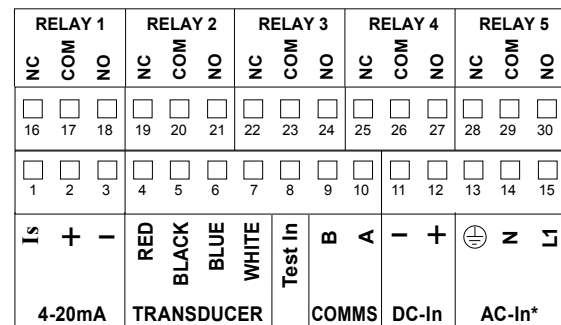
| RELAY 1 | | | RELAY 2 | | | RELAY 3 | | | RELAY 4 | | | RELAY 5 | | |
|---|---|---|---|---|---|---|---|---|---|---|---|---|---|---|
| NC | COM | NO | NC | COM | NO | NC | COM | NO | NC | COM | NO | NC | COM | NO |
| 16 | 17 | 18 | 19 | 20 | 21 | 22 | 23 | 24 | 25 | 26 | 27 | 28 | 29 | 30 |
| 1 | 2 | 3 | 4 | 5 | 6 | 7 | 8 | 9 | 10 | 11 | 12 | 13 | 14 | 15 |
| Is | + | − | RED | BLACK | BLUE | WHITE | Test In | B | A | − | + | ⏚ | N | L1 |

4-20mA TRANSDUCER COMMS DC-In AC-In*